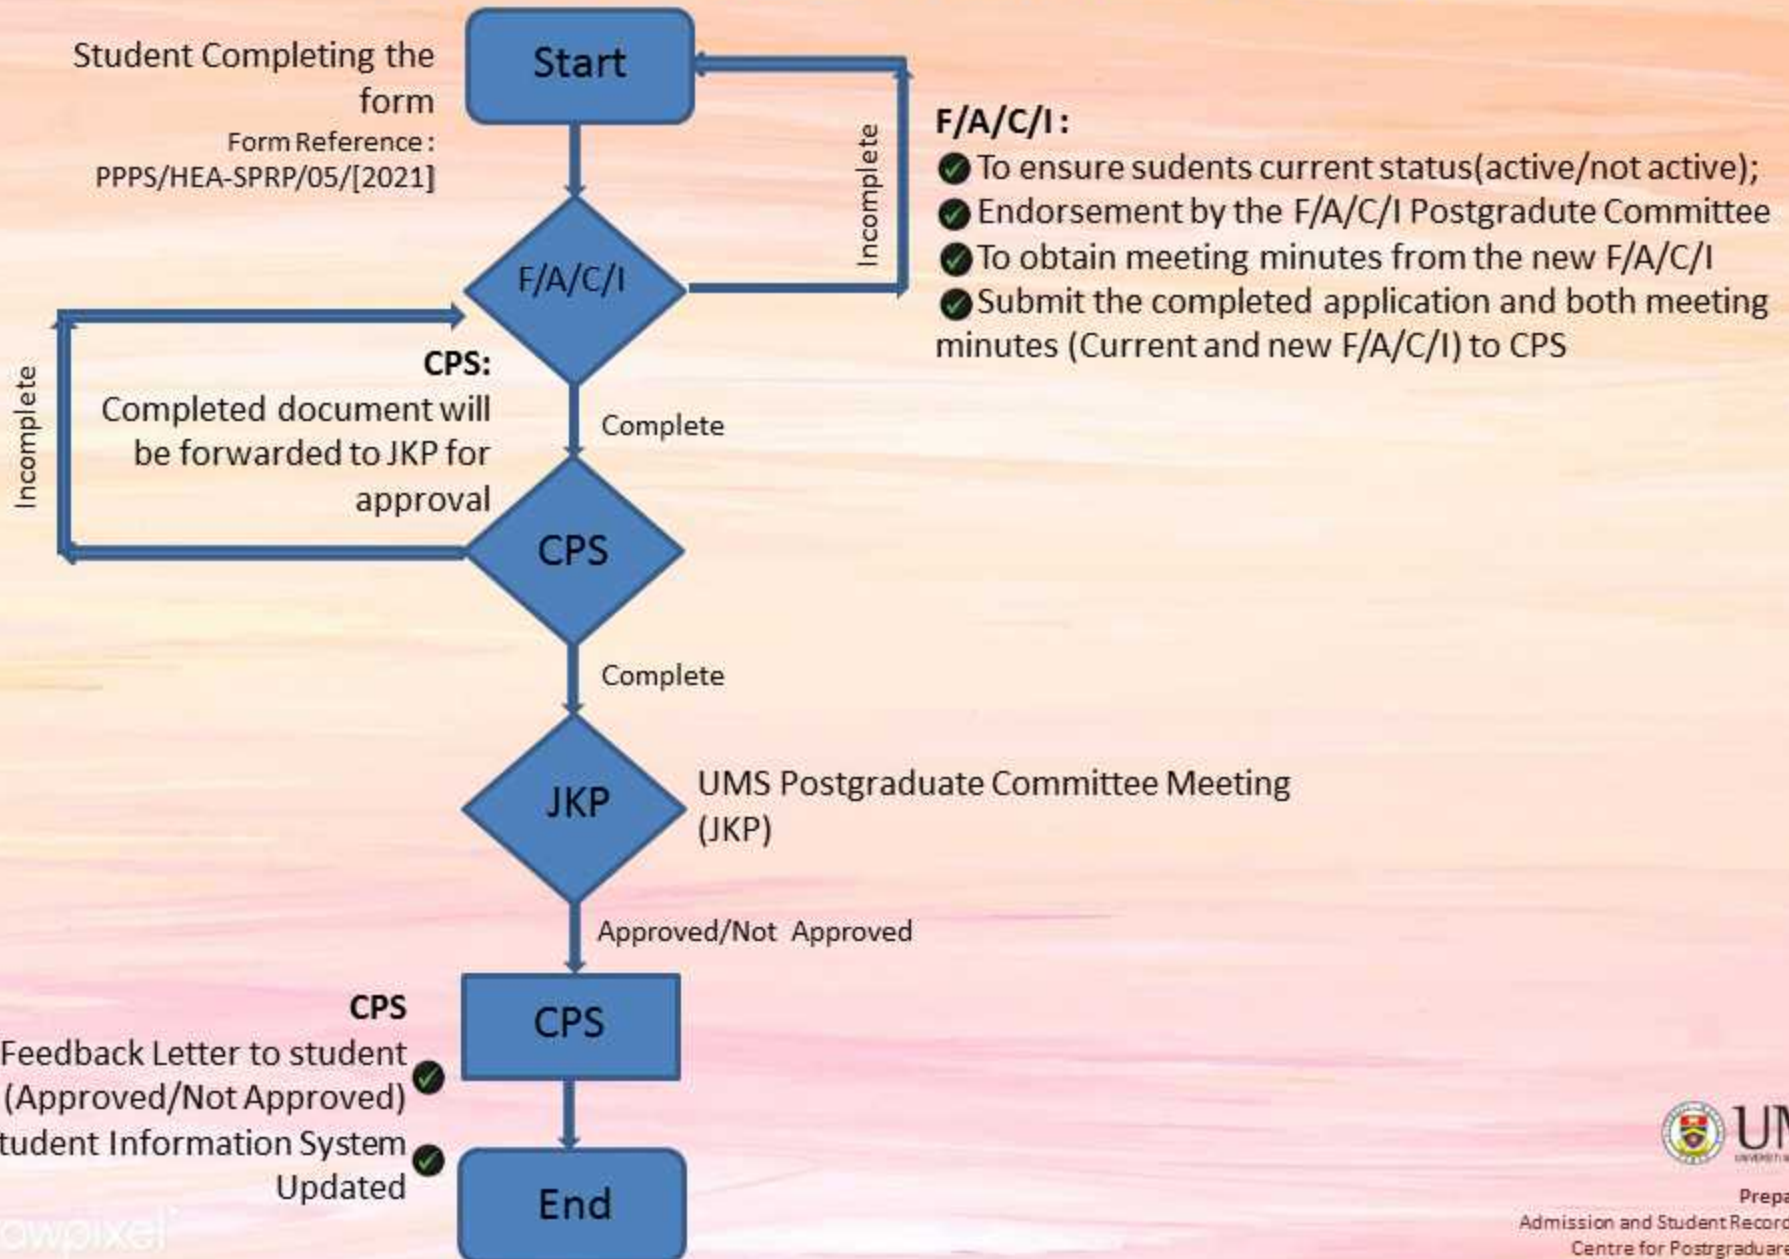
Student Completing the form
Form Reference : PPPS/HEA-SPRP/05/[2021]

Start

Incomplete

F/A/C/I :
To ensure sudents current status(active/not active);
Endorsement by the F/A/C/I Postgradute Committee
To obtain meeting minutes from the new F/A/C/I
Submit the completed application and both meeting minutes (Current and new F/A/C/I) to CPS

F/A/C/I

Incomplete

CPS:
Completed document will be forwarded to JKP for approval

Complete

CPS

Complete

JKP

UMS Postgraduate Committee Meeting (JKP)

Approved/Not Approved

CPS
Feedback Letter to student (Approved/Not Approved)
tudent Information System Updated

CPS

End

UM
Prepa
Admission and Student Recor
Centre for Postgraduat
owpixel